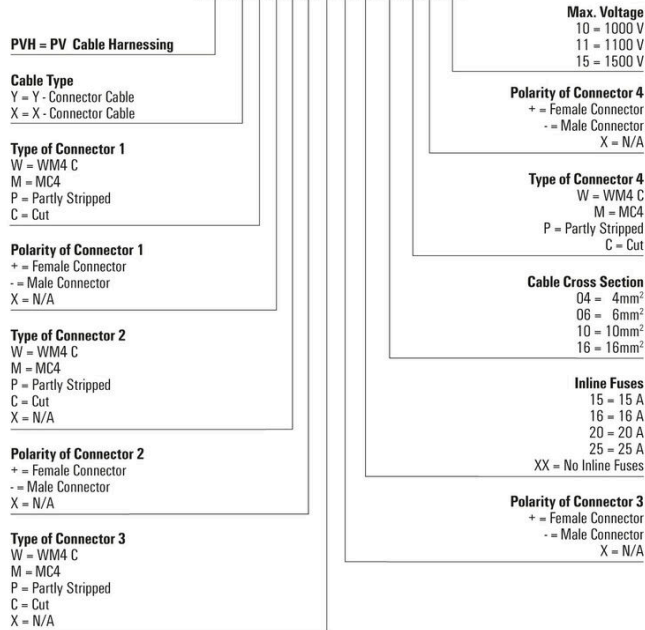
**PVH = PV Cable Harnessing**

**Cable Type**
Y = Y - Connector Cable
X = X - Connector Cable

**Type of Connector 1**
W = WM4 C
M = MC4
P = Partly Stripped
C = Cut

**Polarity of Connector 1**
+ = Female Connector
- = Male Connector
X = N/A

**Type of Connector 2**
W = WM4 C
M = MC4
P = Partly Stripped
C = Cut
X = N/A

**Polarity of Connector 2**
+ = Female Connector
- = Male Connector
X = N/A

**Type of Connector 3**
W = WM4 C
M = MC4
P = Partly Stripped
C = Cut
X = N/A

**Max. Voltage**
10 = 1000 V
11 = 1100 V
15 = 1500 V

**Polarity of Connector 4**
+ = Female Connector
- = Male Connector
X = N/A

**Type of Connector 4**
W = WM4 C
M = MC4
P = Partly Stripped
C = Cut

**Cable Cross Section**
04 = $4mm^2$
06 = $6mm^2$
10 = $10mm^2$
16 = $16mm^2$

**Inline Fuses**
15 = 15 A
16 = 16 A
20 = 20 A
25 = 25 A
XX = No Inline Fuses

**Polarity of Connector 3**
+ = Female Connector
- = Male Connector
X = N/A